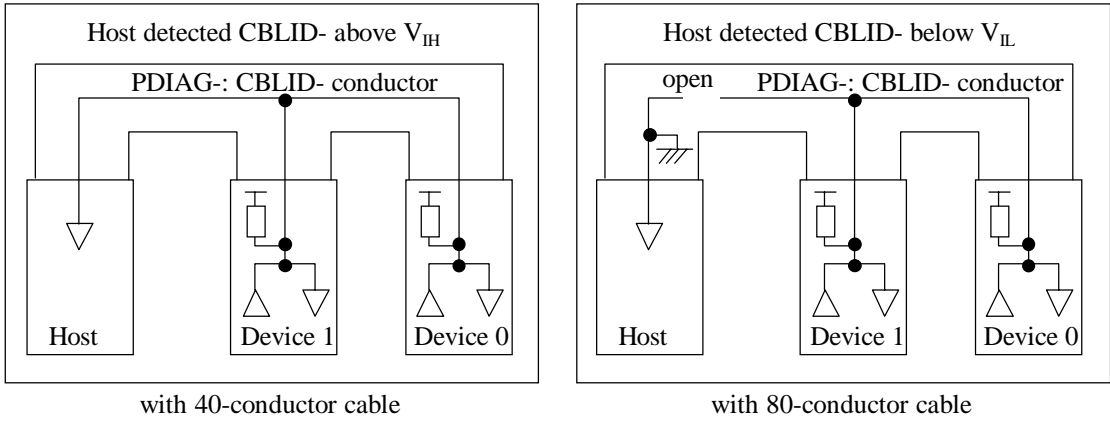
Host detected CBLID- above $V_{IH}$

PDIAG-: CBLID- conductor

Host

Device 1

Device 0

with 40-conductor cable

Host detected CBLID- below $V_{IL}$

open

PDIAG-: CBLID- conductor

Host

Device 1

Device 0

with 80-conductor cable